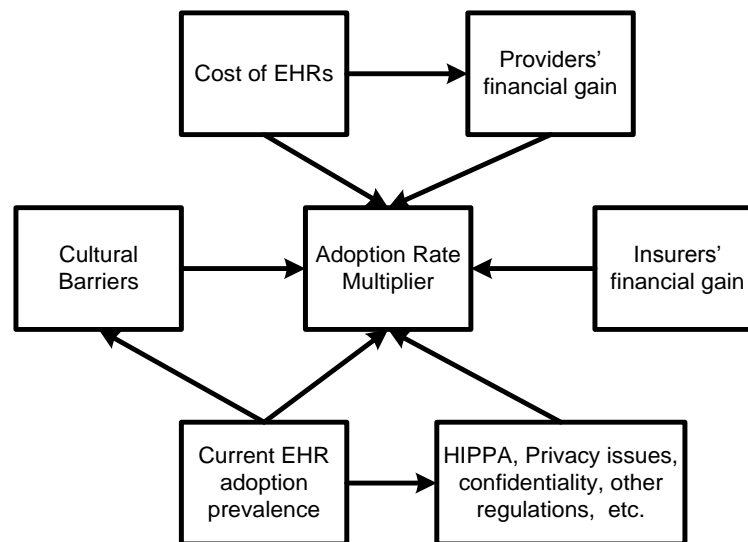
Cost of EHRs

Providers' financial gain

Cultural Barriers

Adoption Rate Multiplier

Insurers' financial gain

Current EHR adoption prevalence

HIPPA, Privacy issues, confidentiality, other regulations, etc.